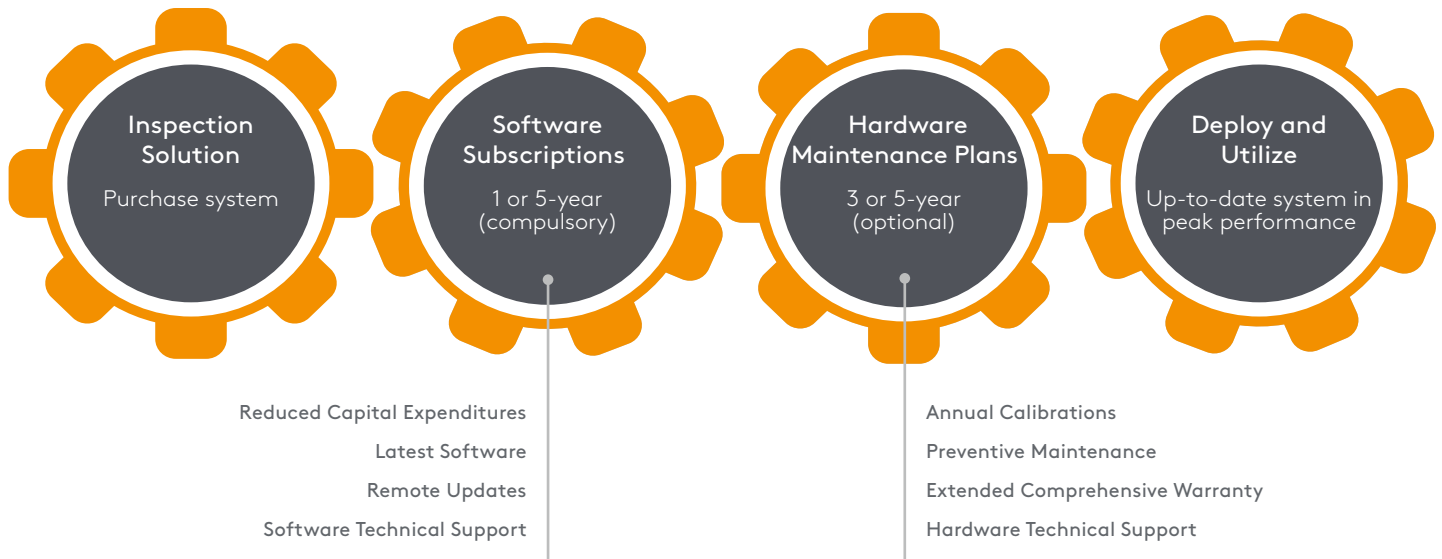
Inspection Solution

Purchase system

Software Subscriptions

1 or 5-year (compulsory)

Hardware Maintenance Plans

3 or 5-year (optional)

Deploy and Utilize

Up-to-date system in peak performance

Reduced Capital Expenditures

Latest Software

Remote Updates

Software Technical Support

Annual Calibrations

Preventive Maintenance

Extended Comprehensive Warranty

Hardware Technical Support